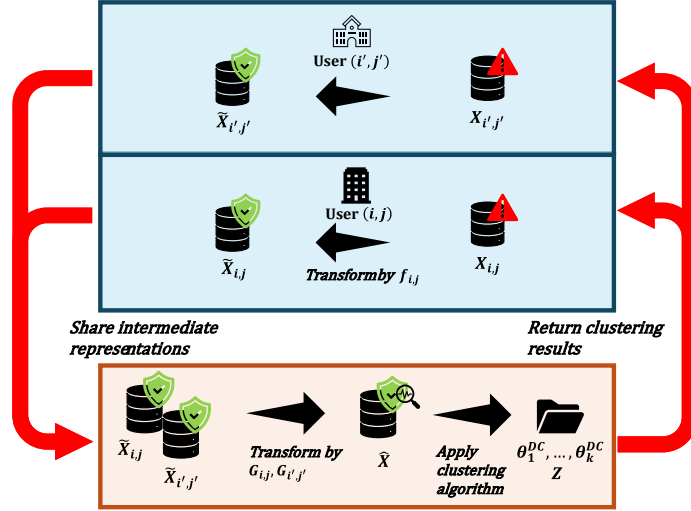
User $(i', j')$

$\widetilde{X}_{i',j'}$

$X_{i',j'}$

User $(i, j)$

$\widetilde{X}_{i,j}$

Transformby $f_{i,j}$

$X_{i,j}$

Share intermediate representations

Return clustering results

$\widetilde{X}_{i,j}$

$\widetilde{X}_{i',j'}$

Transform by $G_{i,j}, G_{i',j'}$

$\widehat{X}$

Apply clustering algorithm

$\theta_1^{DC}, \ldots, \theta_k^{DC}$

$Z$